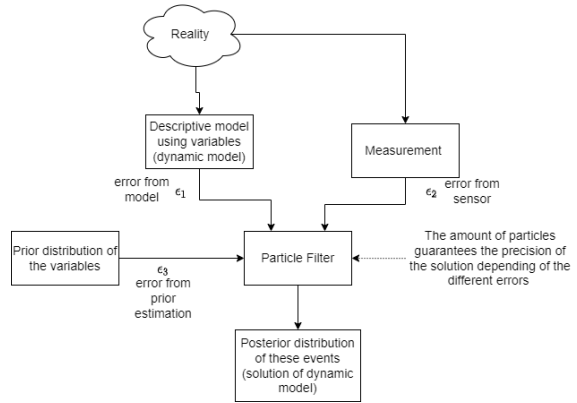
Reality

Descriptive model using variables (dynamic model)

Measurement

error from model $\epsilon_1$

$\epsilon_2$ error from sensor

Prior distribution of the variables

$\epsilon_3$ error from prior estimation

Particle Filter

The amount of particles guarantees the precision of the solution depending of the different errors

Posterior distribution of these events (solution of dynamic model)